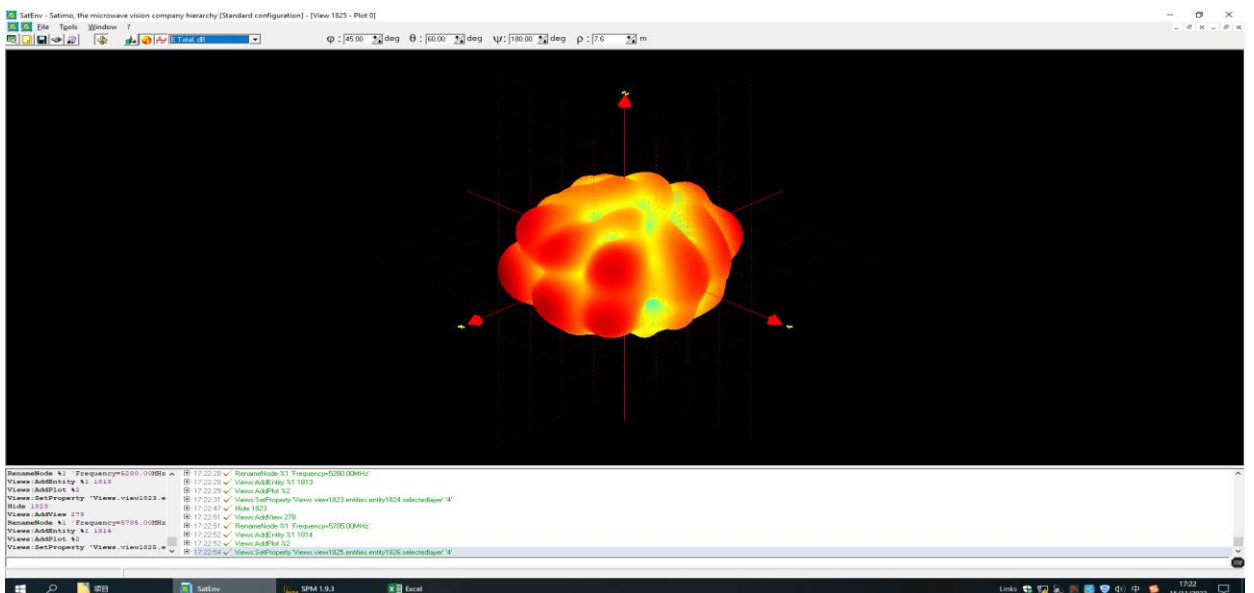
SatEnv - Satimo, the microwave vision company hierarchy [Standard configuration] - [View 1825 - Plot 0]
File Tools Window ?
E Total dB
φ : 45.00 deg θ : 60.00 deg ψ : 180.00 deg ρ : 7.6 m

RenameNode %1 'Frequency=5280.00MHz
Views:AddEntity %1 1013
Views:AddPlot %2
Views:SetProperty 'Views.view1823.e
Hide 1823
Views:AddView 278
RenameNode %1 'Frequency=5785.00MHz
Views:AddEntity %1 1014
Views:AddPlot %2
Views:SetProperty 'Views.view1825.e

17:22:28 RenameNode %1 'Frequency=5280.00MHz'
17:22:28 Views:AddEntity %1 1013
17:22:29 Views:AddPlot %2
17:22:31 Views:SetProperty 'Views.view1823.entities.entity1824.selectedlayer' '4'
17:22:47 Hide 1823
17:22:51 Views:AddView 278
17:22:51 RenameNode %1 'Frequency=5785.00MHz'
17:22:52 Views:AddEntity %1 1014
17:22:52 Views:AddPlot %2
17:22:54 Views:SetProperty 'Views.view1825.entities.entity1826.selectedlayer' '4'

项目 SatEnv SPM 1.9.3 Excel
Links 中 17:22